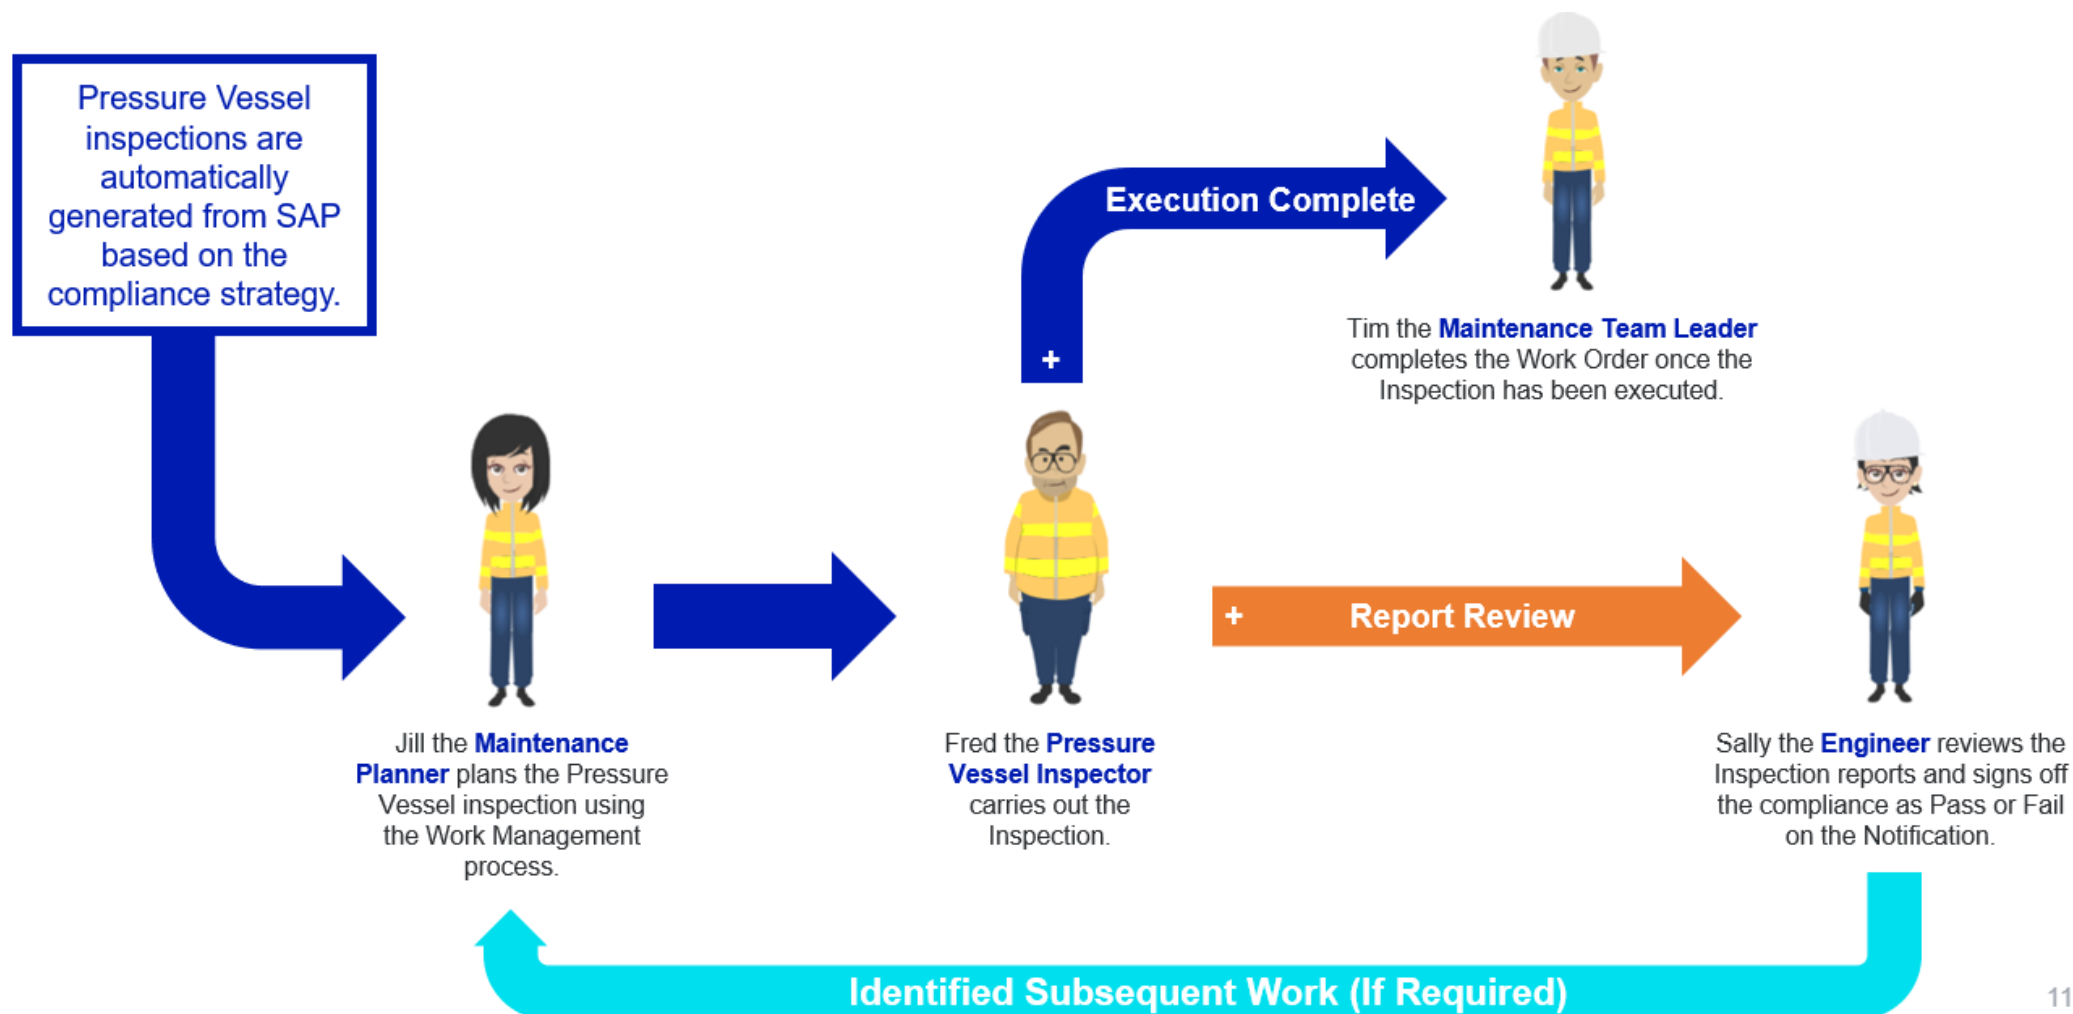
Pressure Vessel inspections are automatically generated from SAP based on the compliance strategy.

+

Execution Complete

Tim the Maintenance Team Leader completes the Work Order once the Inspection has been executed.

+

Report Review

Jill the Maintenance Planner plans the Pressure Vessel inspection using the Work Management process.

Fred the Pressure Vessel Inspector carries out the Inspection.

Sally the Engineer reviews the Inspection reports and signs off the compliance as Pass or Fail on the Notification.

Identified Subsequent Work (If Required)

11